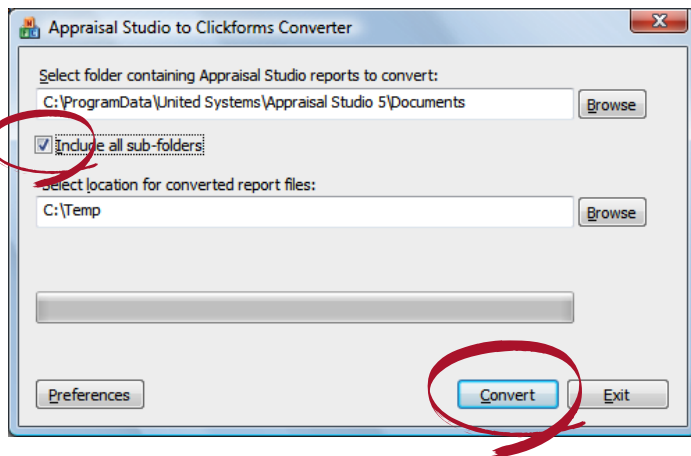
Appraisal Studio to Clickforms Converter

Select folder containing Appraisal Studio reports to convert:

C:\ProgramData\United Systems\Appraisal Studio 5\Documents

Browse

Include all sub-folders

Select location for converted report files:

C:\Temp

Browse

Preferences

Convert

Exit